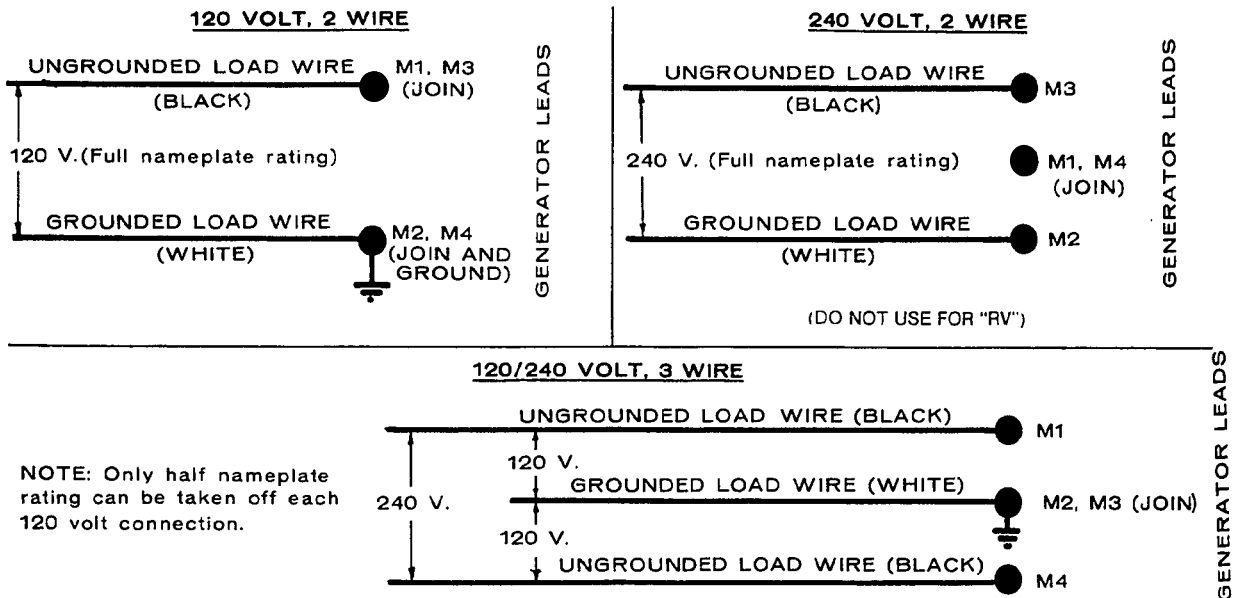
120 VOLT, 2 WIRE

UNGROUNDED LOAD WIRE (BLACK)

M1, M3 (JOIN)

120 V. (Full nameplate rating)

GROUNDED LOAD WIRE (WHITE)

M2, M4 (JOIN AND GROUND)

GENERATOR LEADS

240 VOLT, 2 WIRE

UNGROUNDED LOAD WIRE (BLACK)

M3

240 V. (Full nameplate rating)

M1, M4 (JOIN)

GROUNDED LOAD WIRE (WHITE)

M2

GENERATOR LEADS

(DO NOT USE FOR "RV")

120/240 VOLT, 3 WIRE

NOTE: Only half nameplate rating can be taken off each 120 volt connection.

UNGROUNDED LOAD WIRE (BLACK)

M1

120 V.

240 V.

GROUNDED LOAD WIRE (WHITE)

M2, M3 (JOIN)

120 V.

UNGROUNDED LOAD WIRE (BLACK)

M4

GENERATOR LEADS